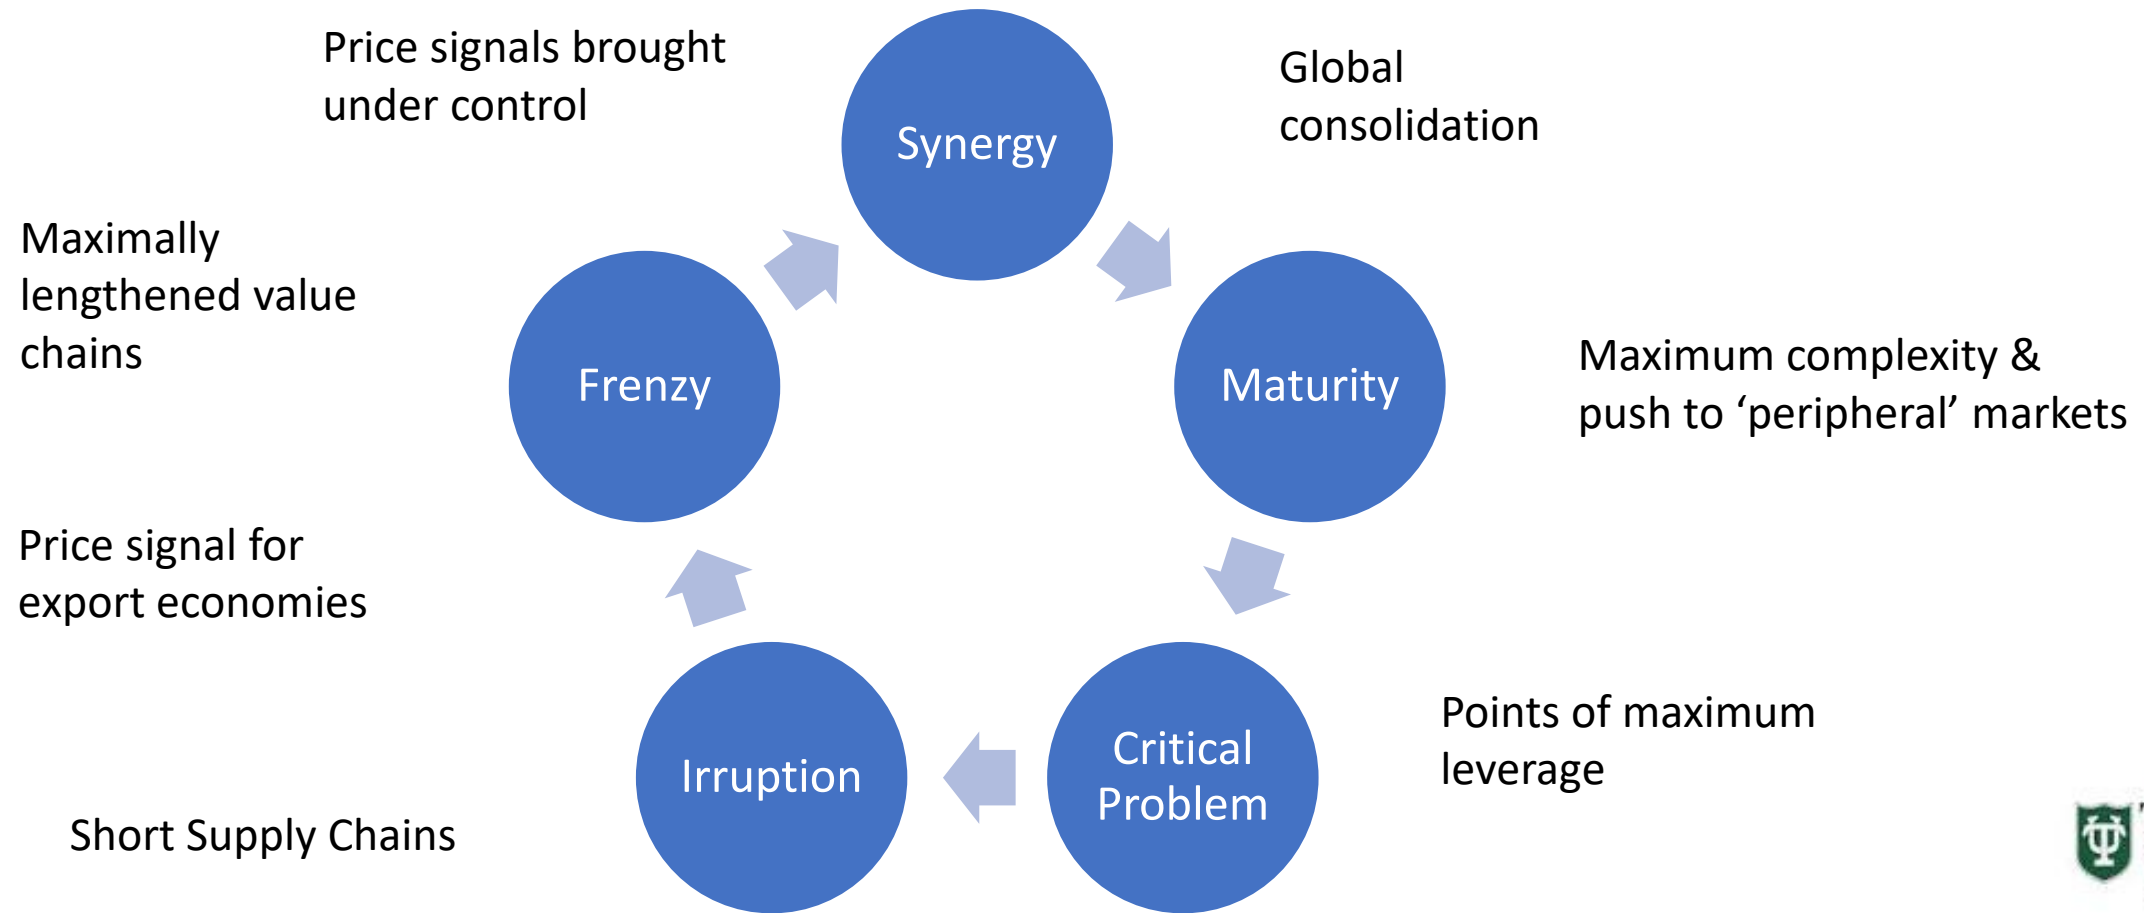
Price signals brought under control

Synergy

Global consolidation

Maximally lengthened value chains

Frenzy

Maturity

Maximum complexity & push to ‘peripheral’ markets

Price signal for export economies

Irruption

Critical Problem

Points of maximum leverage

Short Supply Chains